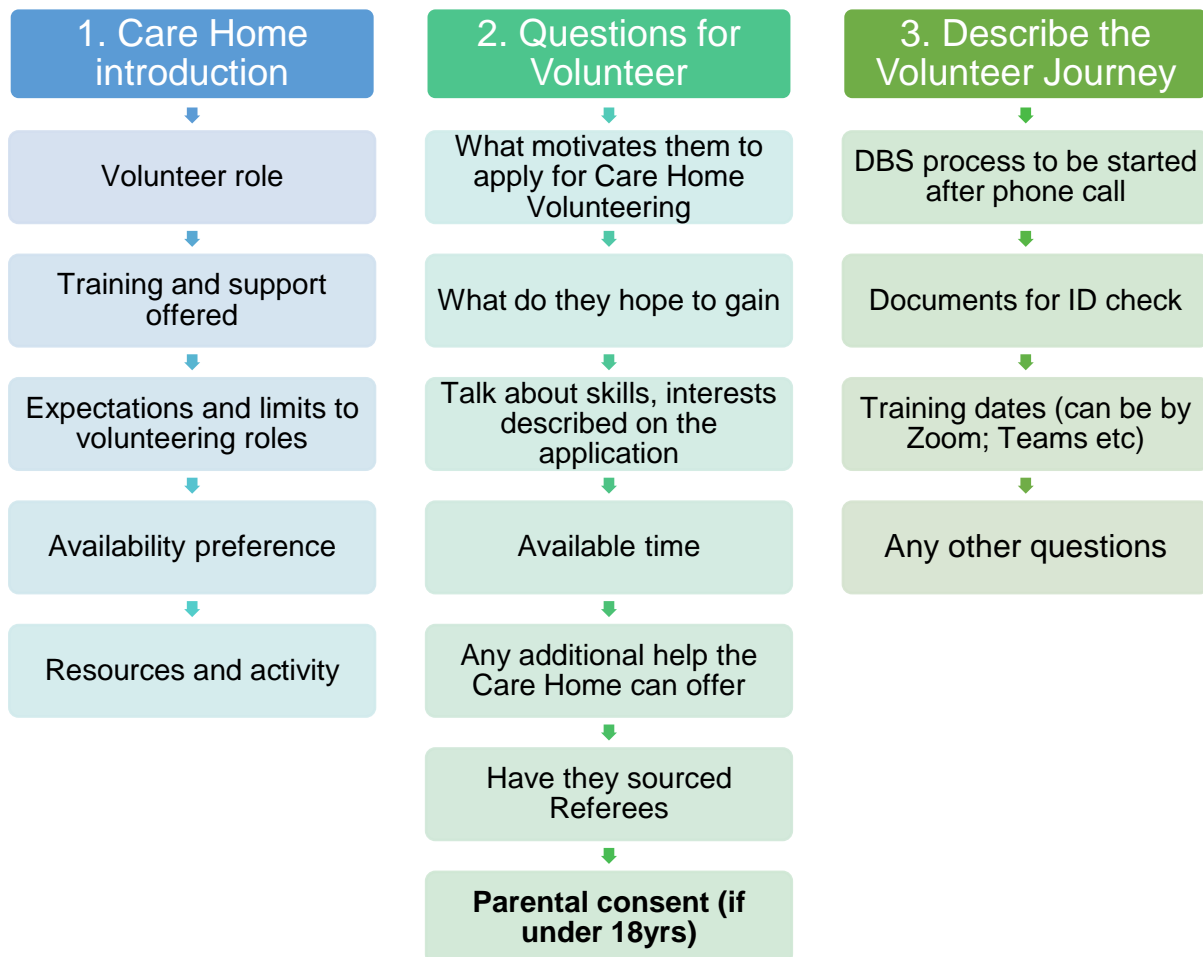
1. Care Home introduction

Volunteer role

Training and support offered

Expectations and limits to volunteering roles

Availability preference

Resources and activity

2. Questions for Volunteer

What motivates them to apply for Care Home Volunteering

What do they hope to gain

Talk about skills, interests described on the application

Available time

Any additional help the Care Home can offer

Have they sourced Referees

**Parental consent (if under 18yrs)**

3. Describe the Volunteer Journey

DBS process to be started after phone call

Documents for ID check

Training dates (can be by Zoom; Teams etc)

Any other questions